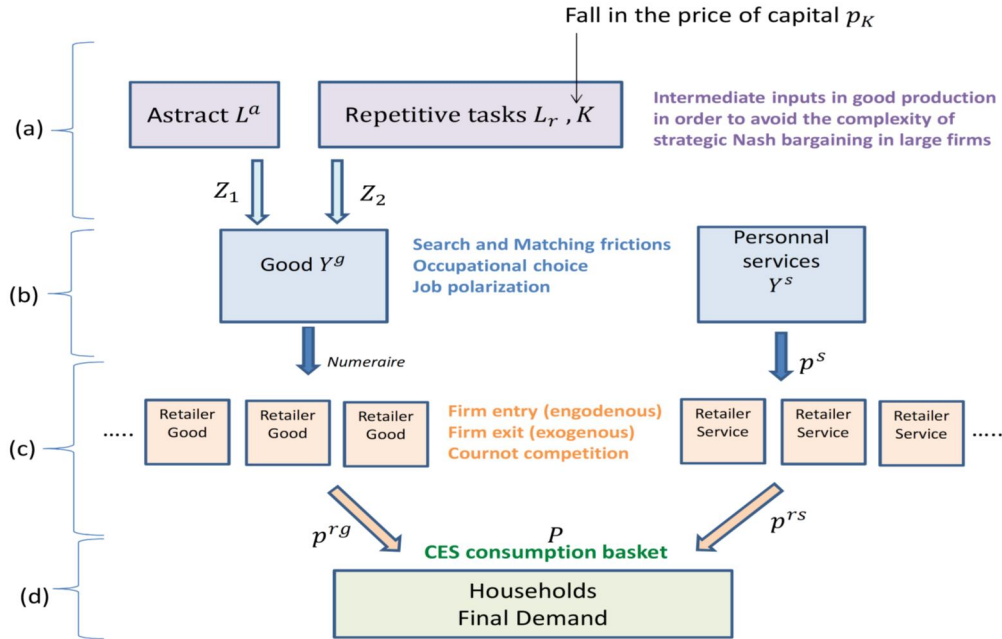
Fall in the price of capital $p_K$

(a)

Astract $L^a$

Repetitive tasks $L_r$ , $K$

Intermediate inputs in good production in order to avoid the complexity of strategic Nash bargaining in large firms

$Z_1$

$Z_2$

(b)

Good $Y^g$

Search and Matching frictions
Occupational choice
Job polarization

Personnal services $Y^s$

Numeraire

$p^s$

(c)

.....

Retailer Good

Retailer Good

Retailer Good

Firm entry (engodenous)
Firm exit (exogenous)
Cournot competition

Retailer Service

Retailer Service

Retailer Service

.....

$p^{rg}$

$P$

$p^{rs}$

CES consumption basket

(d)

Households
Final Demand